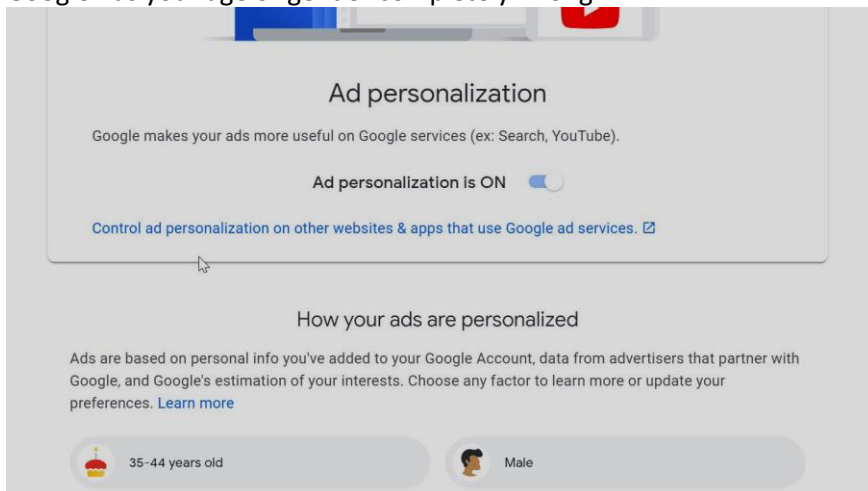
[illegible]

Ad personalization

Google makes your ads more useful on Google services (ex: Search, YouTube).

Ad personalization is ON

Control ad personalization on other websites & apps that use Google ad services.

How your ads are personalized

Ads are based on personal info you've added to your Google Account, data from advertisers that partner with Google, and Google's estimation of your interests. Choose any factor to learn more or update your preferences. Learn more

35-44 years old

Male